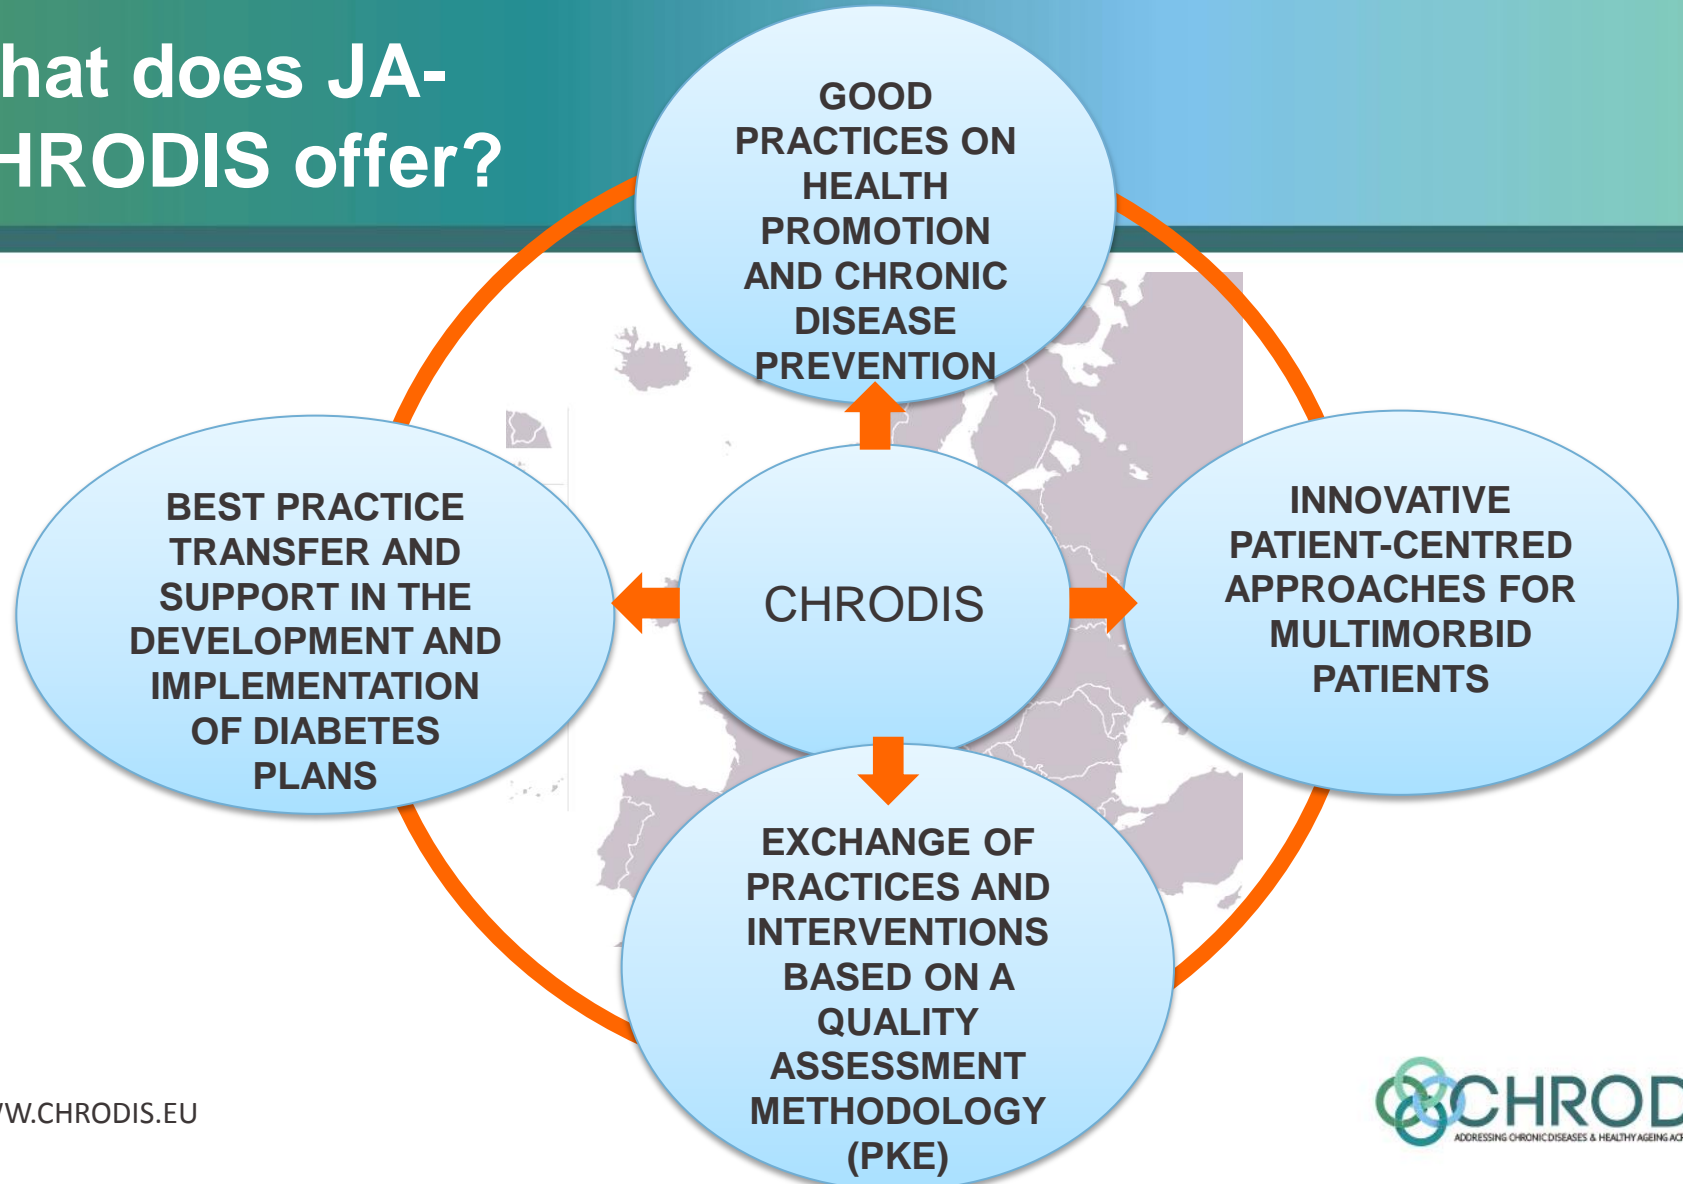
hat does JA-
HRODIS offer?

GOOD PRACTICES ON HEALTH PROMOTION AND CHRONIC DISEASE PREVENTION

BEST PRACTICE TRANSFER AND SUPPORT IN THE DEVELOPMENT AND IMPLEMENTATION OF DIABETES PLANS

CHRODIS

INNOVATIVE PATIENT-CENTRED APPROACHES FOR MULTIMORBID PATIENTS

EXCHANGE OF PRACTICES AND INTERVENTIONS BASED ON A QUALITY ASSESSMENT METHODOLOGY (PKE)

/W.CHRODIS.EU

CHROD
ADDRESSING CHRONIC DISEASES & HEALTHY AGEING AC